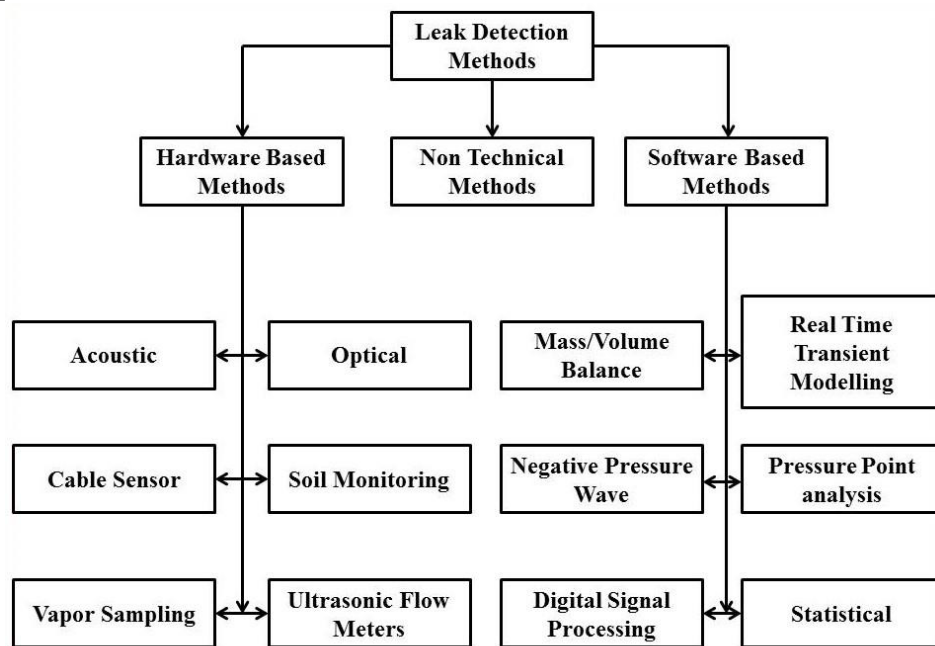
Leak Detection Methods

Hardware Based Methods

Non Technical Methods

Software Based Methods

Acoustic

Optical

Mass/Volume Balance

Real Time Transient Modelling

Cable Sensor

Soil Monitoring

Negative Pressure Wave

Pressure Point analysis

Vapor Sampling

Ultrasonic Flow Meters

Digital Signal Processing

Statistical